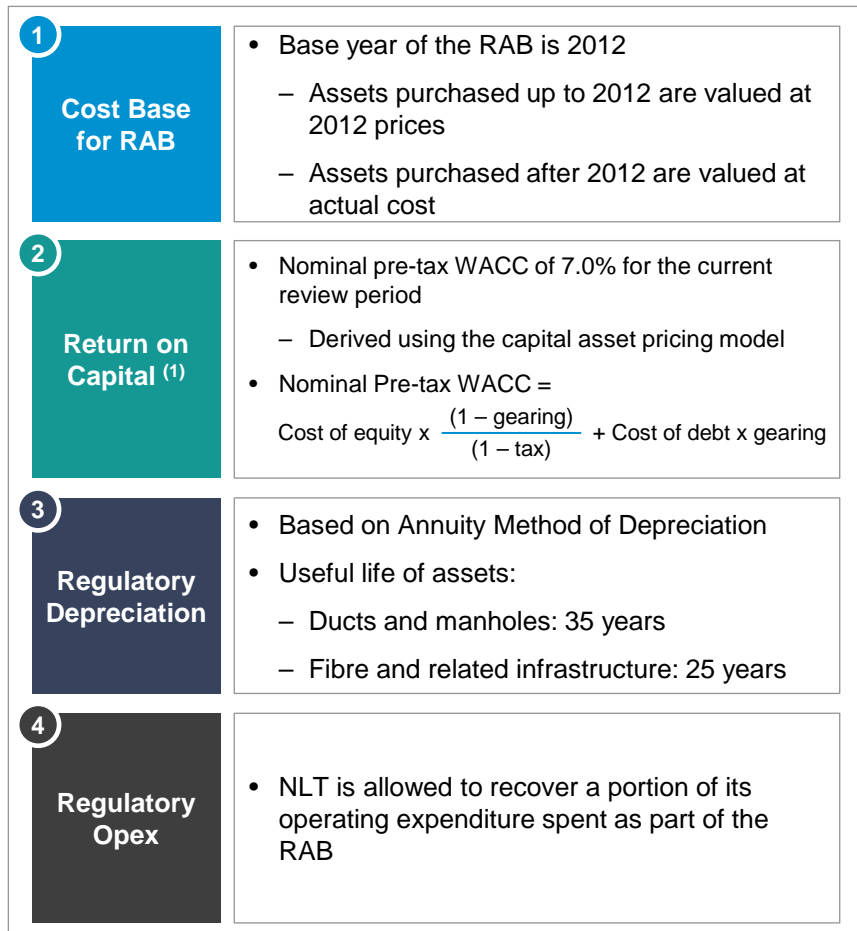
1

Cost Base for RAB

• Base year of the RAB is 2012

– Assets purchased up to 2012 are valued at 2012 prices

– Assets purchased after 2012 are valued at actual cost

2

Return on Capital $^{(1)}$

• Nominal pre-tax WACC of 7.0% for the current review period

– Derived using the capital asset pricing model

• Nominal Pre-tax WACC =

Cost of equity x $\frac{(1 – \text{gearing})}{(1 – \text{tax})}$ + Cost of debt x gearing

3

Regulatory Depreciation

• Based on Annuity Method of Depreciation

• Useful life of assets:

– Ducts and manholes: 35 years

– Fibre and related infrastructure: 25 years

4

Regulatory Opex

• NLT is allowed to recover a portion of its operating expenditure spent as part of the RAB